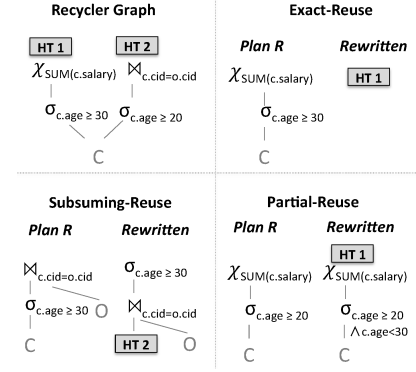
Recycler Graph

HT 1

HT 2

$\chi_{SUM(c.salary)}$

$\bowtie_{c.cid=o.cid}$

$\sigma_{c.age \geq 30}$

$\sigma_{c.age \geq 20}$

C

Exact-Reuse

Plan R

Rewritten

$\chi_{SUM(c.salary)}$

HT 1

$\sigma_{c.age \geq 30}$

C

Subsuming-Reuse

Plan R

Rewritten

$\bowtie_{c.cid=o.cid}$

$\sigma_{c.age \geq 30}$

$\sigma_{c.age \geq 30}$

$\bowtie_{c.cid=o.cid}$

O

C

HT 2

O

Partial-Reuse

Plan R

Rewritten

HT 1

$\chi_{SUM(c.salary)}$

$\chi_{SUM(c.salary)}$

$\sigma_{c.age \geq 20}$

$\sigma_{c.age \geq 20}$

$\wedge c.age<30$

C

C